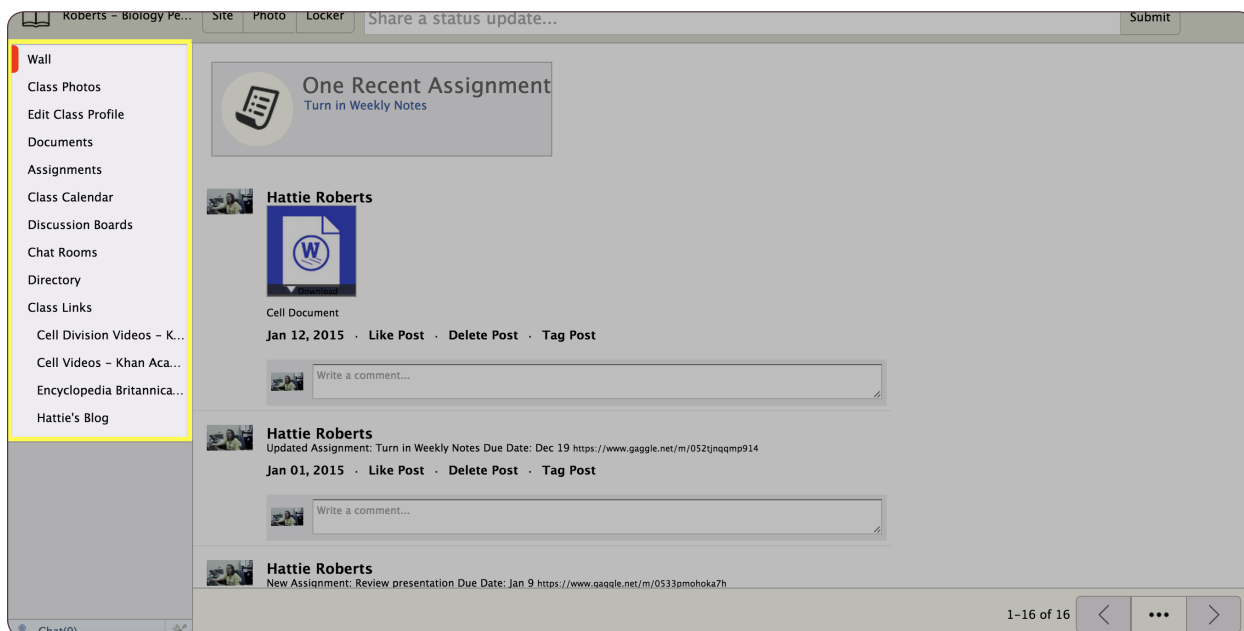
Roberts – Biology Pe...

Site Photo Locker

Share a status update...

Submit

Wall
Class Photos
Edit Class Profile
Documents
Assignments
Class Calendar
Discussion Boards
Chat Rooms
Directory
Class Links
Cell Division Videos – K...
Cell Videos – Khan Aca...
Encyclopedia Britannica...
Hattie's Blog

One Recent Assignment
Turn in Weekly Notes

Hattie Roberts

Download

Cell Document

Jan 12, 2015 · Like Post · Delete Post · Tag Post

Write a comment...

Hattie Roberts
Updated Assignment: Turn in Weekly Notes Due Date: Dec 19 https://www.gaggle.net/m/052tjnqqmp914

Jan 01, 2015 · Like Post · Delete Post · Tag Post

Write a comment...

Hattie Roberts
New Assignment: Review presentation Due Date: Jan 9 https://www.gaggle.net/m/0533pmohoka7h

Chat(0)

1–16 of 16

•••